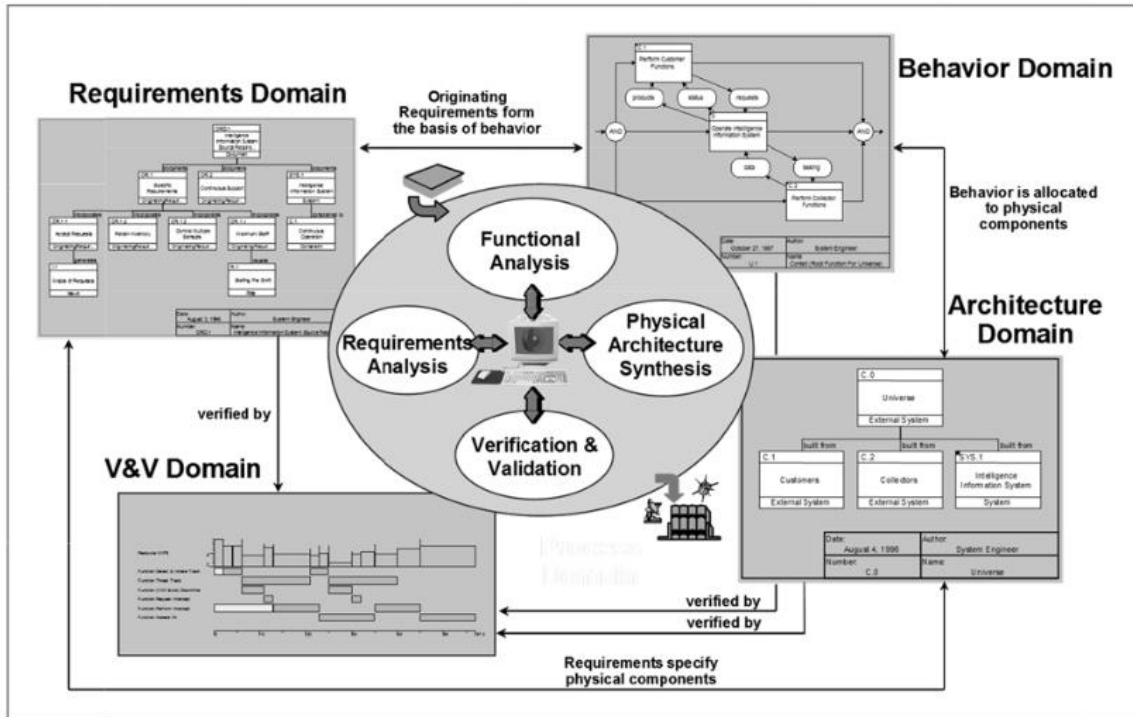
Requirements Domain

Originating Requirements form the basis of behavior

Behavior Domain

Perform Customer Functions

products

status

requests

AND

Operate Intelligence Information System

AND

data

tasking

Perform Collector Functions

Date
October 27, 1997

Author
System Engineer

Number
U.1

Name
Context (Root Function For Universe)

Behavior is allocated to physical components

Functional Analysis

Requirements Analysis

Physical Architecture Synthesis

Verification & Validation

Date
August 3, 1996

Author
System Engineer

Number
ORD.1

Name
Intelligence Information System Source Requirements

Architecture Domain

C.0
Universe
External System

built from

built from

built from

C.1
Customers
External System

C.2
Collectors
External System

SYS.1
Intelligence Information System
System

Date:
August 4, 1996

Author:
System Engineer

Number:
C.0

Name:
Universe

verified by

V&V Domain

Process Domain

verified by

verified by

Requirements specify physical components